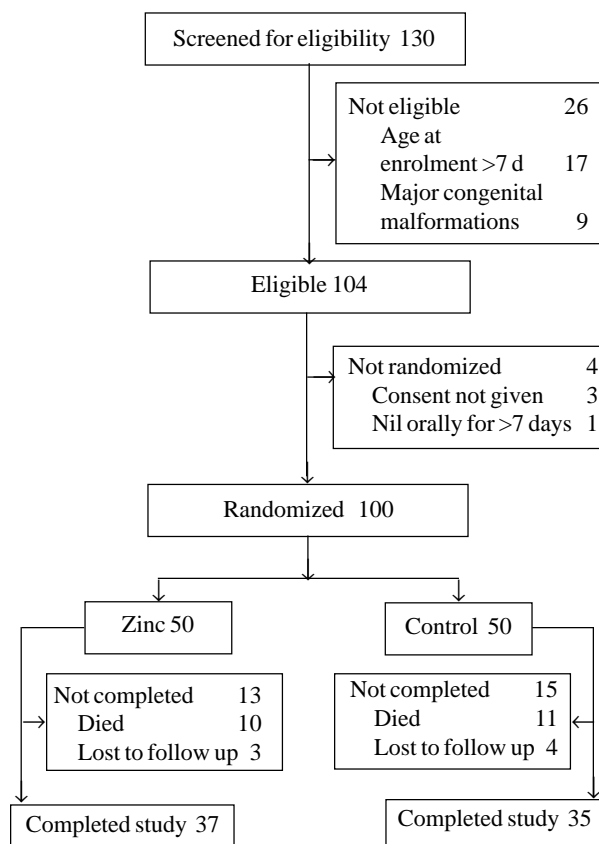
Screened for eligibility 130

Not eligible 26
Age at enrolment >7 d 17
Major congenital malformations 9

Eligible 104

Not randomized 4
Consent not given 3
Nil orally for >7 days 1

Randomized 100

Zinc 50

Control 50

Not completed 13
Died 10
Lost to follow up 3

Not completed 15
Died 11
Lost to follow up 4

Completed study 37

Completed study 35